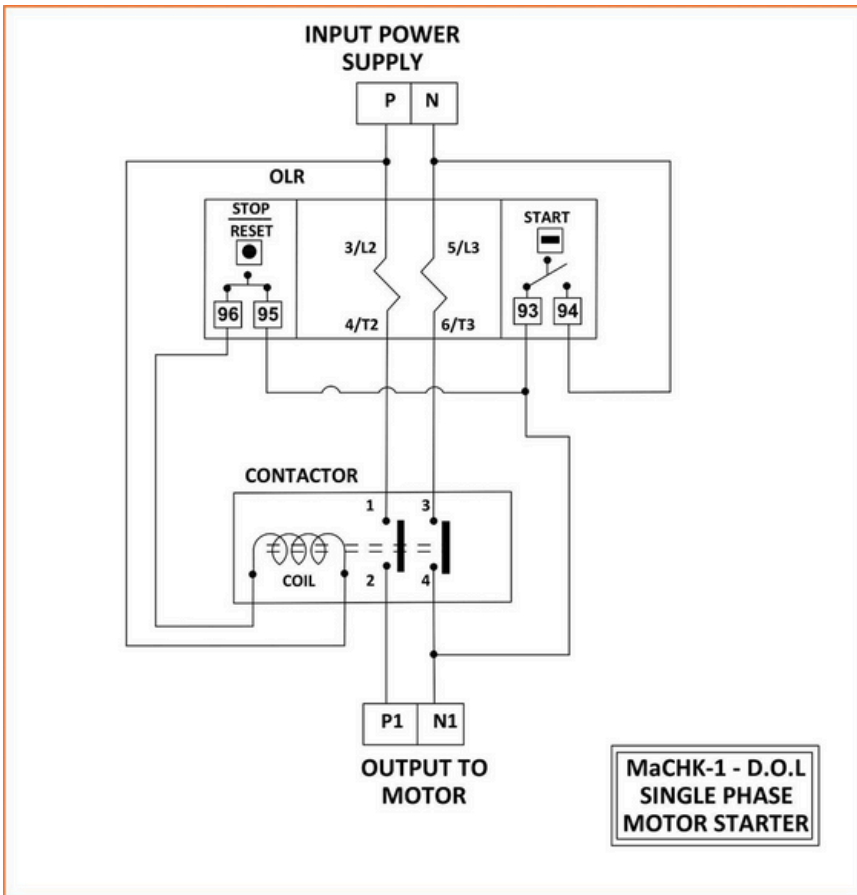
INPUT POWER SUPPLY

| P | N |
|---|---|

OLR

STOP
RESET

96 95

3/L2
4/T2

5/L3
6/T3

START

93 94

CONTACTOR

1 3

COIL

2 4

| P1 | N1 |
|---|---|

OUTPUT TO MOTOR

MaCHK-1 - D.O.L
SINGLE PHASE
MOTOR STARTER